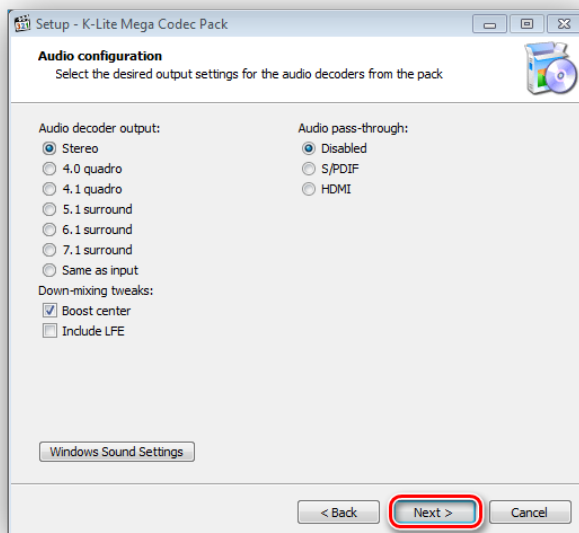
Setup - K-Lite Mega Codec Pack

Audio configuration
Select the desired output settings for the audio decoders from the pack

Audio decoder output:
Stereo
4.0 quadro
4.1 quadro
5.1 surround
6.1 surround
7.1 surround
Same as input

Down-mixing tweaks:
Boost center
Include LFE

Audio pass-through:
Disabled
S/PDIF
HDMI

Windows Sound Settings

< Back
Next >
Cancel